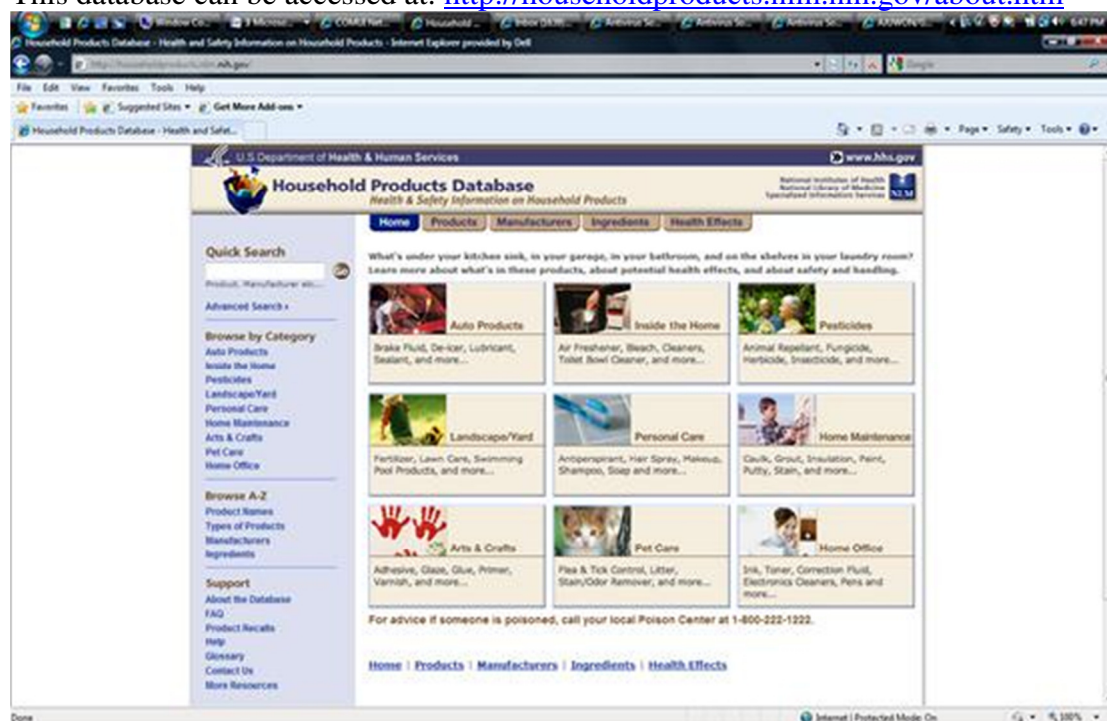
This database can be accessed at: http://householdproducts.nlm.nih.gov/about.htm

Household Products Database - Health and Safety Information on Household Products - Internet Explorer provided by Dell

File Edit View Favorites Tools Help

Favorites Suggested Sites Get More Add-ons

Household Products Database - Health and Safet...

Page Safety Tools

U.S. Department of Health & Human Services www.hhs.gov

Household Products Database
Health & Safety Information on Household Products

National Institutes of Health National Library of Medicine Specialized Information Services NLM

Home Products Manufacturers Ingredients Health Effects

Quick Search
Product, Manufacturer etc...
Advanced Search ›

Browse by Category
Auto Products
Inside the Home
Pesticides
Landscape/Yard
Personal Care
Home Maintenance
Arts & Crafts
Pet Care
Home Office

Browse A-Z
Product Names
Types of Products
Manufacturers
Ingredients

Support
About the Database
FAQ
Product Recalls
Help
Glossary
Contact Us
More Resources

What's under your kitchen sink, in your garage, in your bathroom, and on the shelves in your laundry room? Learn more about what's in these products, about potential health effects, and about safety and handling.

Auto Products
Brake Fluid, De-icer, Lubricant, Sealant, and more...

Inside the Home
Air Freshener, Bleach, Cleaners, Toilet Bowl Cleaner, and more...

Pesticides
Animal Repellent, Fungicide, Herbicide, Insecticide, and more...

Landscape/Yard
Fertilizer, Lawn Care, Swimming Pool Products, and more...

Personal Care
Antiperspirant, Hair Spray, Makeup, Shampoo, Soap and more...

Home Maintenance
Caulk, Grout, Insulation, Paint, Putty, Stain, and more...

Arts & Crafts
Adhesive, Glaze, Glue, Primer, Varnish, and more...

Pet Care
Flea & Tick Control, Litter, Stain/Odor Remover, and more...

Home Office
Ink, Toner, Correction Fluid, Electronics Cleaners, Pens and more...

For advice if someone is poisoned, call your local Poison Center at 1-800-222-1222.

Home | Products | Manufacturers | Ingredients | Health Effects

Done Internet | Protected Mode: On 100%